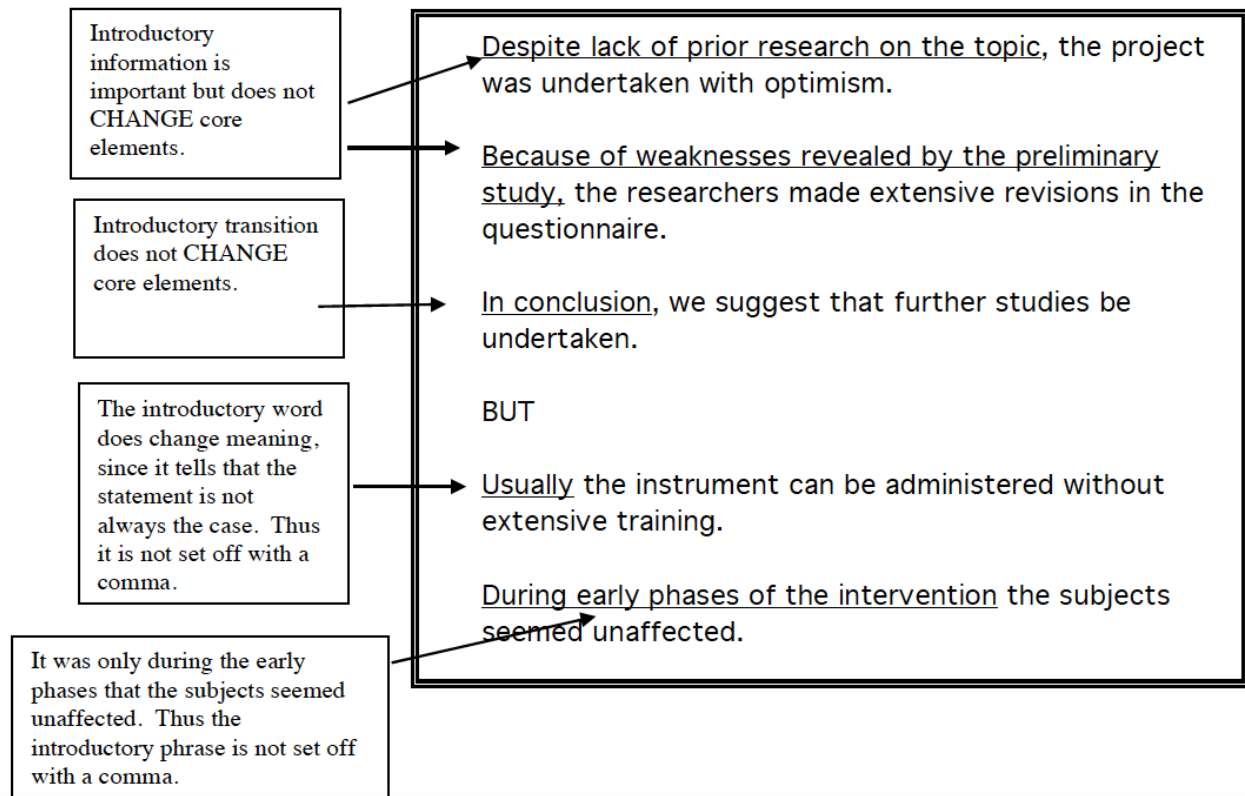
Introductory information is important but does not CHANGE core elements.

Introductory transition does not CHANGE core elements.

The introductory word does change meaning, since it tells that the statement is not always the case. Thus it is not set off with a comma.

It was only during the early phases that the subjects seemed unaffected. Thus the introductory phrase is not set off with a comma.

Despite lack of prior research on the topic, the project was undertaken with optimism.

Because of weaknesses revealed by the preliminary study, the researchers made extensive revisions in the questionnaire.

In conclusion, we suggest that further studies be undertaken.

BUT

Usually the instrument can be administered without extensive training.

During early phases of the intervention the subjects seemed unaffected.